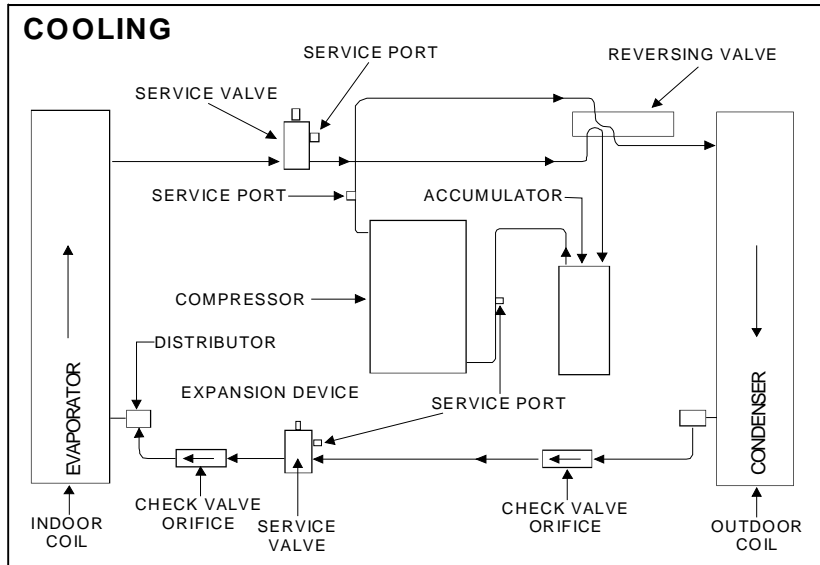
COOLING

SERVICE PORT

REVERSING VALVE

SERVICE VALVE

SERVICE PORT

ACCUMULATOR

COMPRESSOR

DISTRIBUTOR

EVAPORATOR

EXPANSION DEVICE

SERVICE PORT

CONDENSER

CHECK VALVE ORIFICE

SERVICE VALVE

CHECK VALVE ORIFICE

INDOOR COIL

OUTDOOR COIL